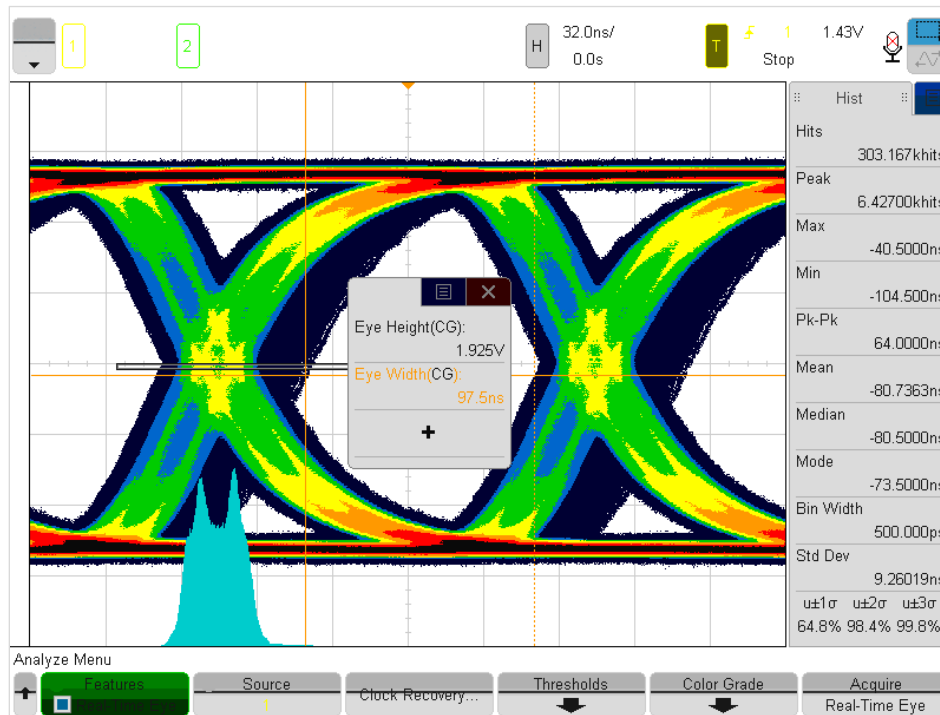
1
2
H
32.0ns/
0.0s
T
1
1.43V
Stop
Hist
Hits
303.167khits
Peak
6.42700khits
Max
-40.5000ns
Min
-104.500ns
Pk-Pk
64.0000ns
Mean
-80.7363ns
Median
-80.5000ns
Mode
-73.5000ns
Bin Width
500.000ps
Std Dev
9.26019ns
u±1σ u±2σ u±3σ
64.8% 98.4% 99.8%
Eye Height(CG):
1.925V
Eye Width(CG):
97.5ns
+
Analyze Menu
Features
Real-Time Eye
Source
1
Clock Recovery...
Thresholds
Color Grade
Acquire
Real-Time Eye